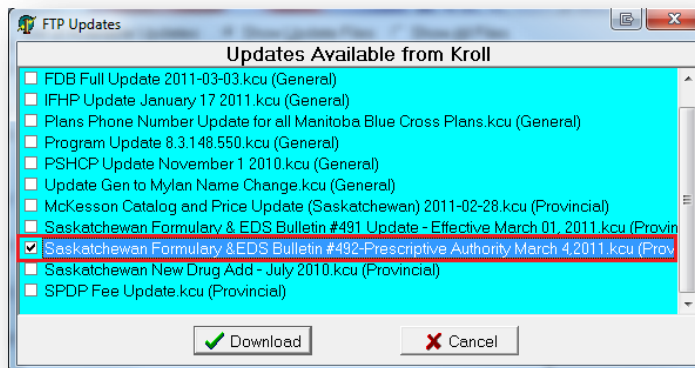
FTP Updates

Updates Available from Kroll

FDB Full Update 2011-03-03.kcu (General)
IFHP Update January 17 2011.kcu (General)
Plans Phone Number Update for all Manitoba Blue Cross Plans.kcu (General)
Program Update 8.3.148.550.kcu (General)
PSHCP Update November 1 2010.kcu (General)
Update Gen to Mylan Name Change.kcu (General)
McKesson Catalog and Price Update (Saskatchewan) 2011-02-28.kcu (Provincial)
Saskatchewan Formulary & EDS Bulletin #491 Update - Effective March 01, 2011.kcu (Provin
Saskatchewan Formulary &EDS Bulletin #492-Prescriptive Authority March 4,2011.kcu (Prov
Saskatchewan New Drug Add - July 2010.kcu (Provincial)
SPDP Fee Update.kcu (Provincial)

Download
Cancel